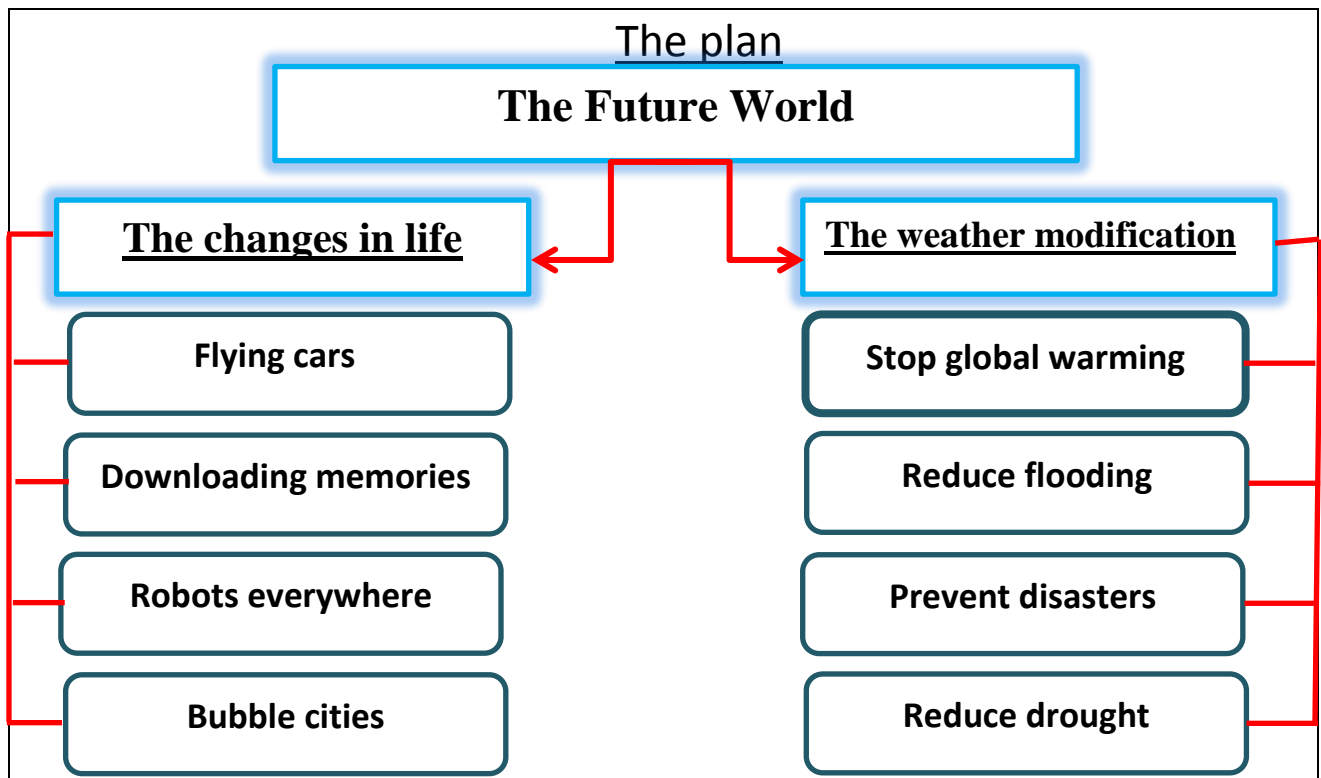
The plan

The Future World

The changes in life

Flying cars

Downloading memories

Robots everywhere

Bubble cities

The weather modification

Stop global warming

Reduce flooding

Prevent disasters

Reduce drought